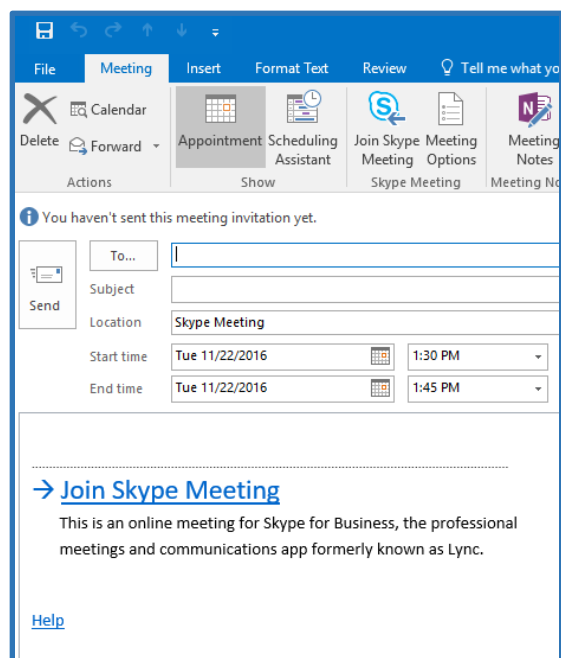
File Meeting Insert Format Text Review Tell me what yo

Delete Calendar Forward Actions

Appointment Scheduling Assistant Show

Join Skype Meeting Meeting Options Skype Meeting

Meeting Notes Meeting No

You haven't sent this meeting invitation yet.

Send

To...

Subject

Location Skype Meeting

Start time Tue 11/22/2016 1:30 PM

End time Tue 11/22/2016 1:45 PM

→ Join Skype Meeting

This is an online meeting for Skype for Business, the professional meetings and communications app formerly known as Lync.

Help